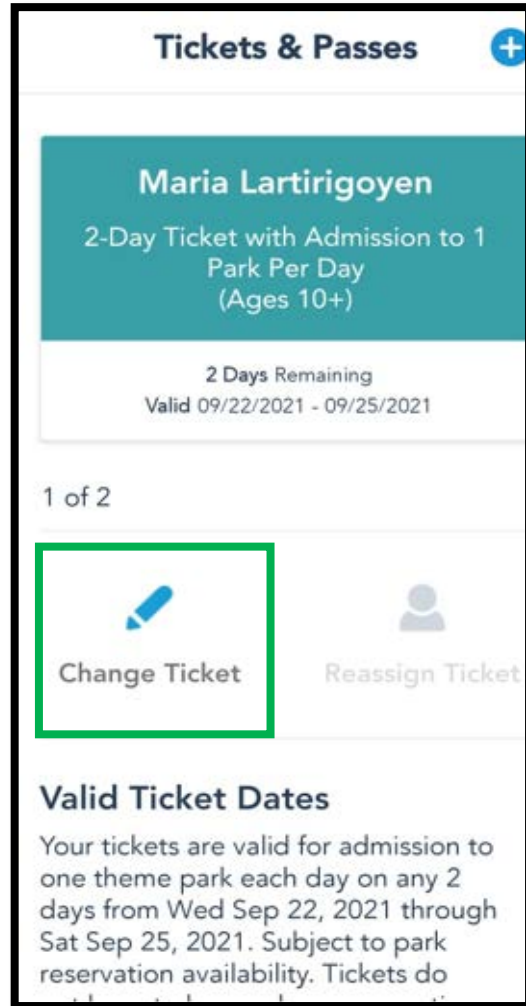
Tickets & Passes

Maria Lartirigoyen

2-Day Ticket with Admission to 1 Park Per Day (Ages 10+)

2 Days Remaining
Valid 09/22/2021 - 09/25/2021

1 of 2

Change Ticket

Reassign Ticket

Valid Ticket Dates

Your tickets are valid for admission to one theme park each day on any 2 days from Wed Sep 22, 2021 through Sat Sep 25, 2021. Subject to park reservation availability. Tickets do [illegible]